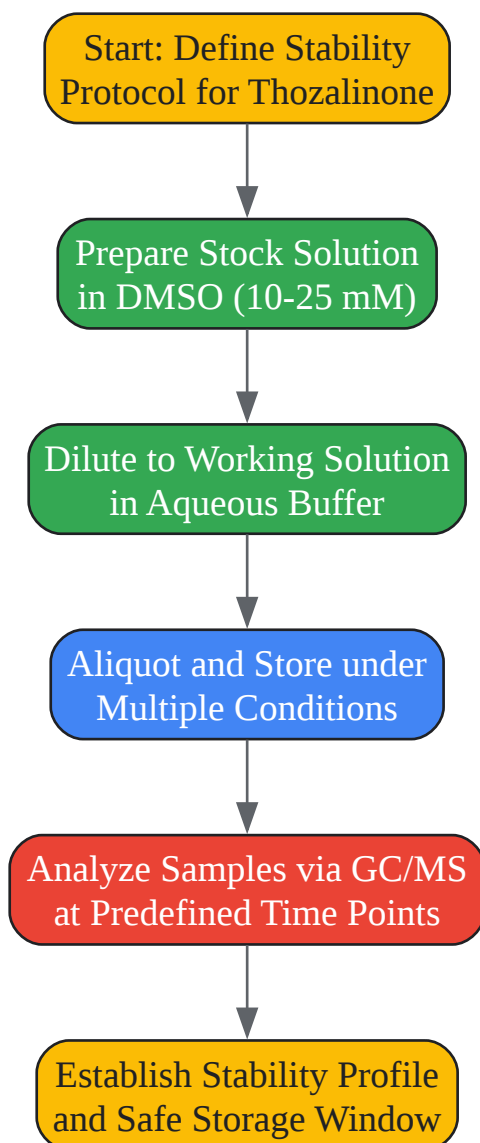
Start: Define Stability Protocol for Thozalinone

Prepare Stock Solution in DMSO (10-25 mM)

Dilute to Working Solution in Aqueous Buffer

Aliquot and Store under Multiple Conditions

Analyze Samples via GC/MS at Predefined Time Points

Establish Stability Profile and Safe Storage Window